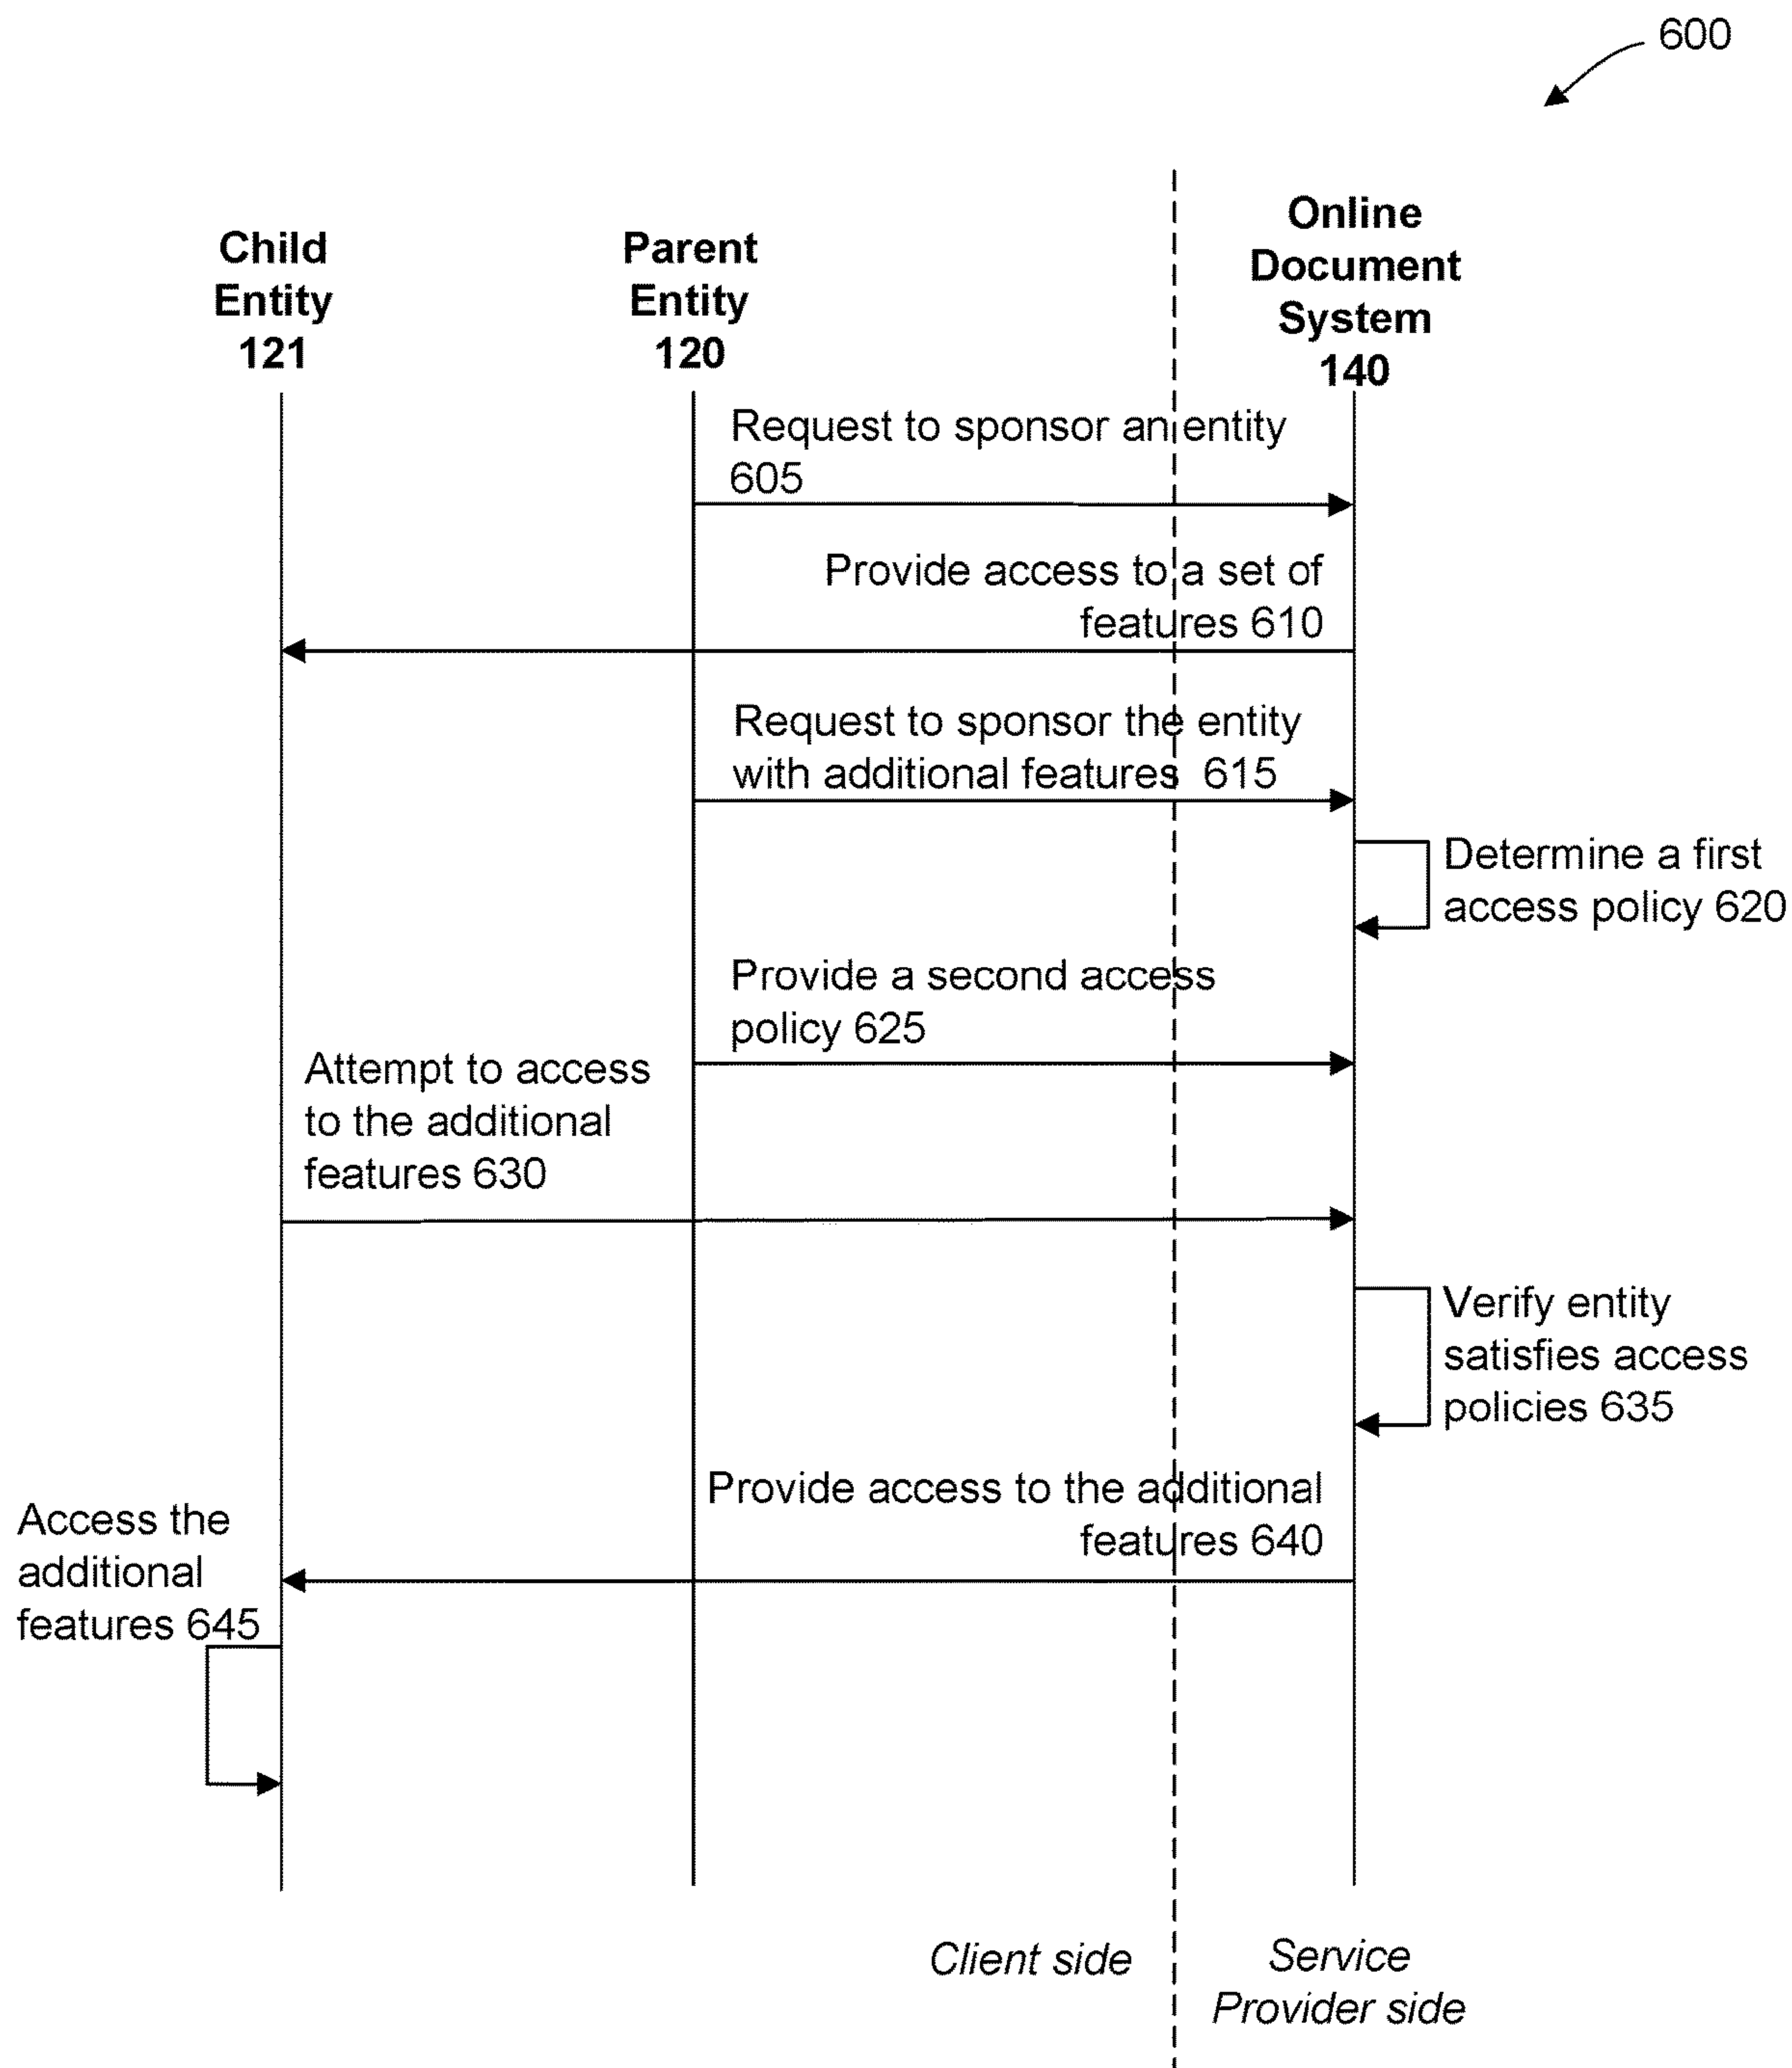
600

Child Entity 121

Parent Entity 120

Online Document System 140

Request to sponsor an entity 605

Provide access to a set of features 610

Request to sponsor the entity with additional features 615

Determine a first access policy 620

Provide a second access policy 625

Attempt to access to the additional features 630

Verify entity satisfies access policies 635

Provide access to the additional features 640

Access the additional features 645

Client side

Service Provider side